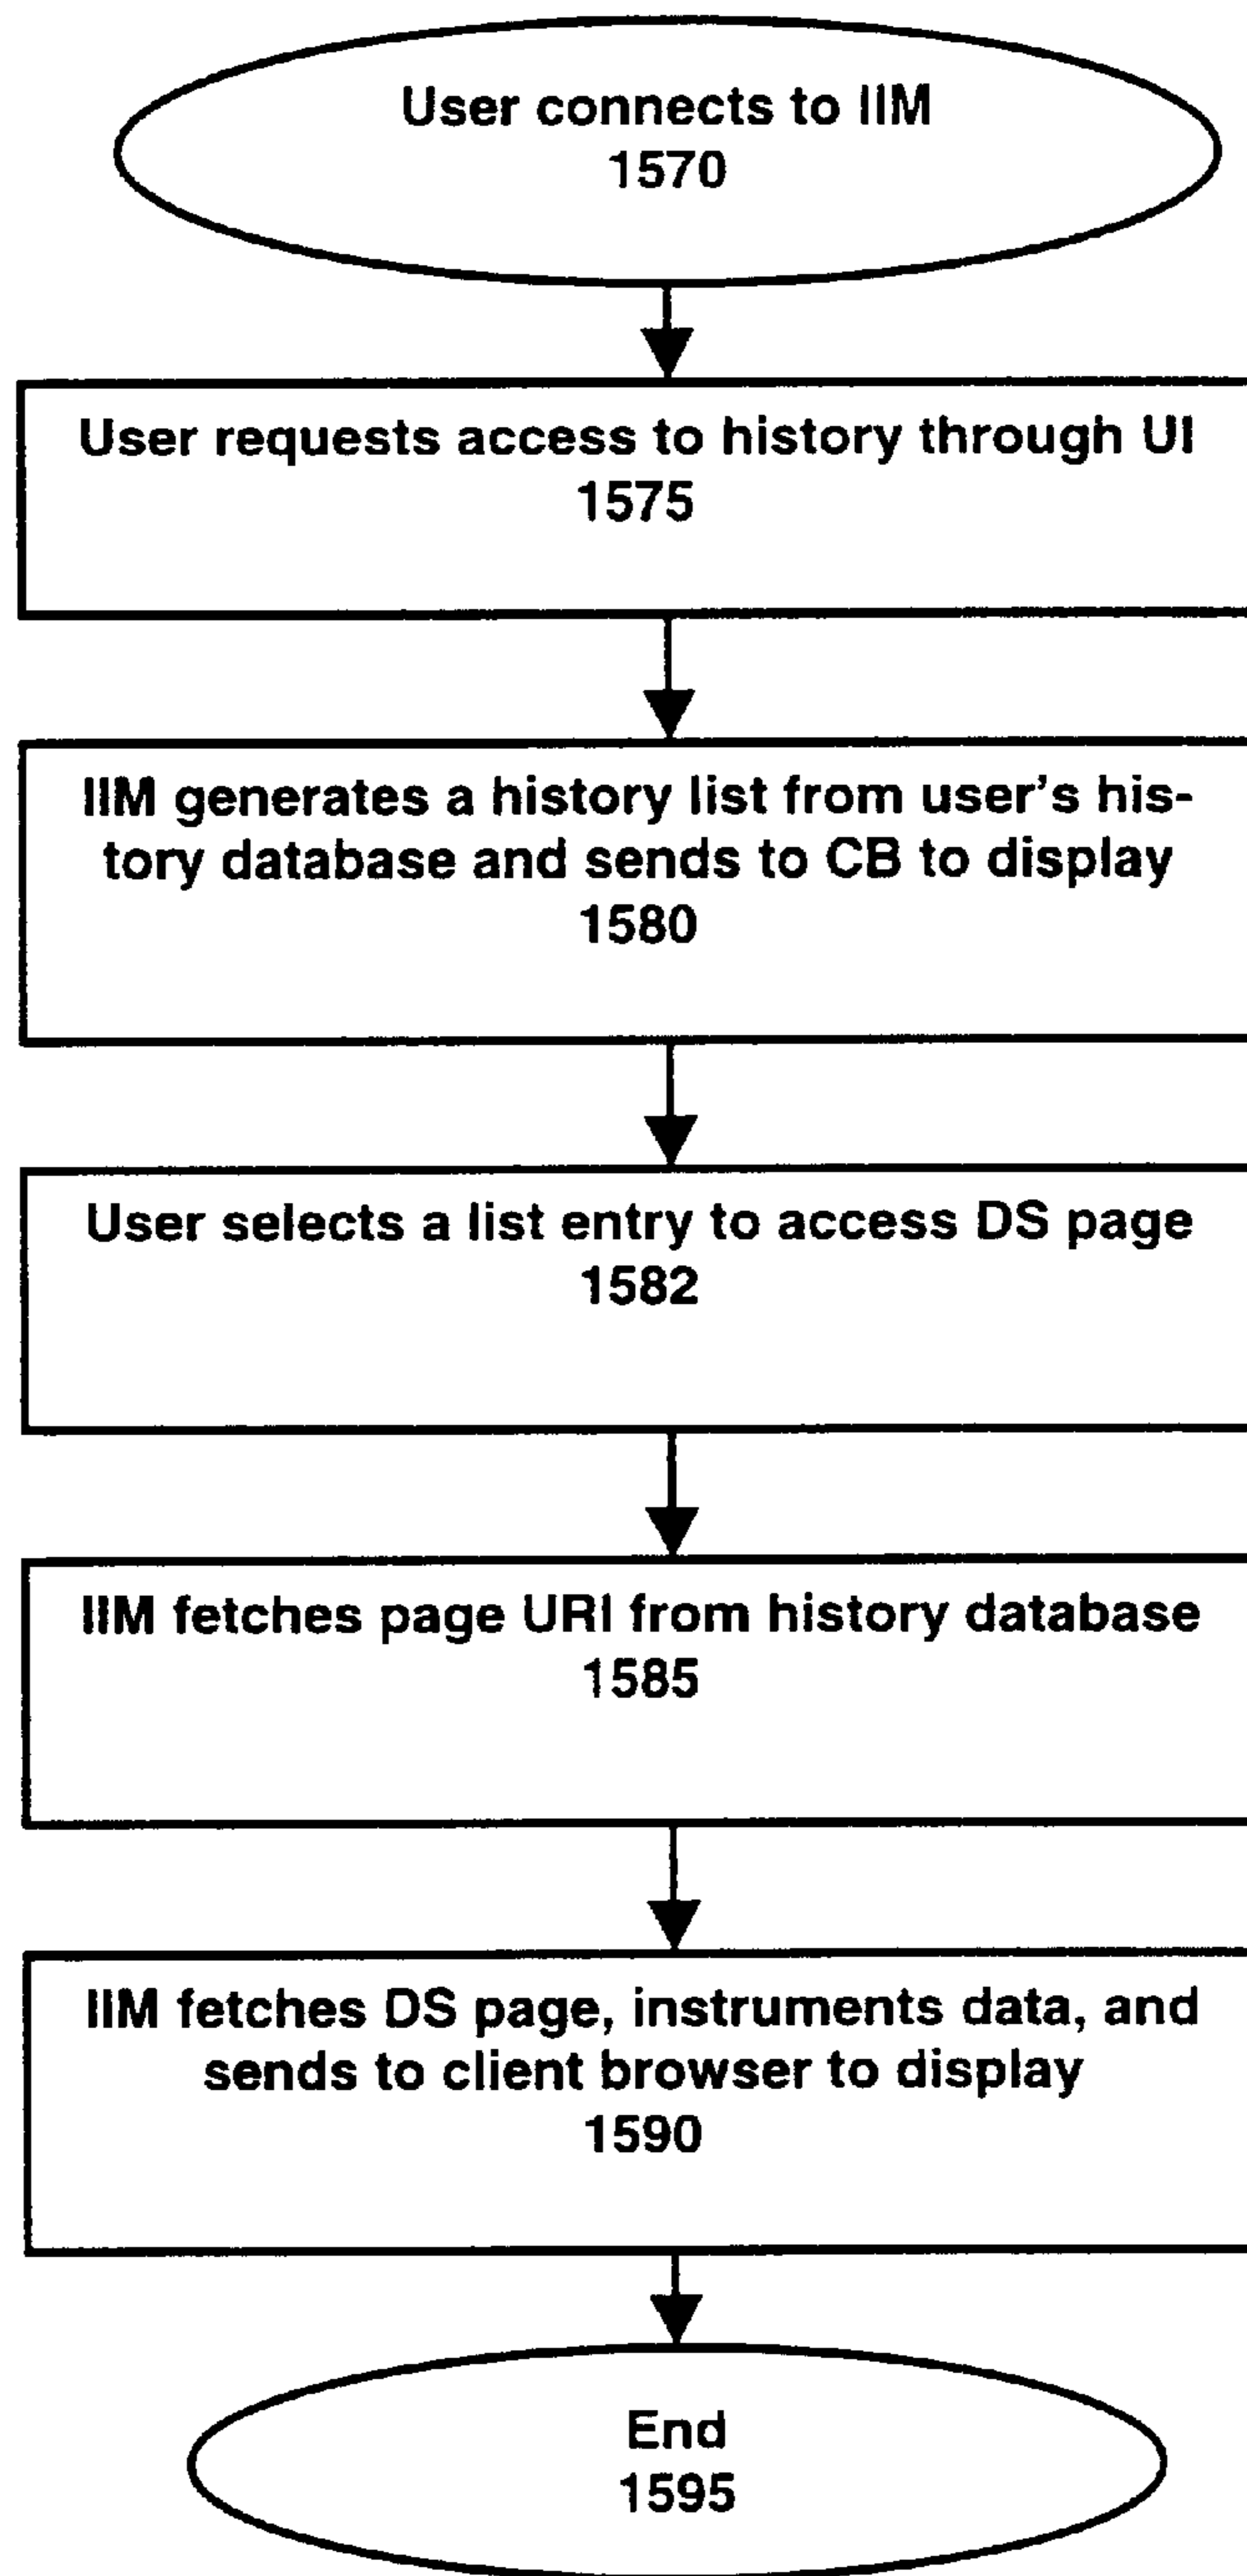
User connects to IIM
1570

User requests access to history through UI
1575

IIM generates a history list from user's history database and sends to CB to display
1580

User selects a list entry to access DS page
1582

IIM fetches page URI from history database
1585

IIM fetches DS page, instruments data, and sends to client browser to display
1590

End
1595